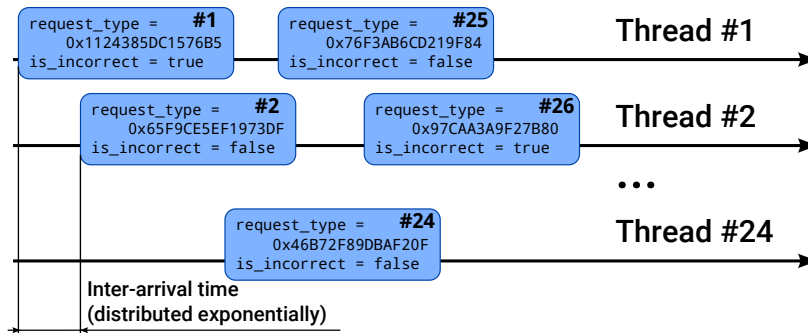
request_type = #1
0x1124385DC1576B5
is_incorrect = true

request_type = #25
0x76F3AB6CD219F84
is_incorrect = false

Thread #1

request_type = #2
0x65F9CE5EF1973DF
is_incorrect = false

request_type = #26
0x97CAA3A9F27B80
is_incorrect = true

Thread #2

...

request_type = #24
0x46B72F89DBAF20F
is_incorrect = false

Thread #24

Inter-arrival time
(distributed exponentially)